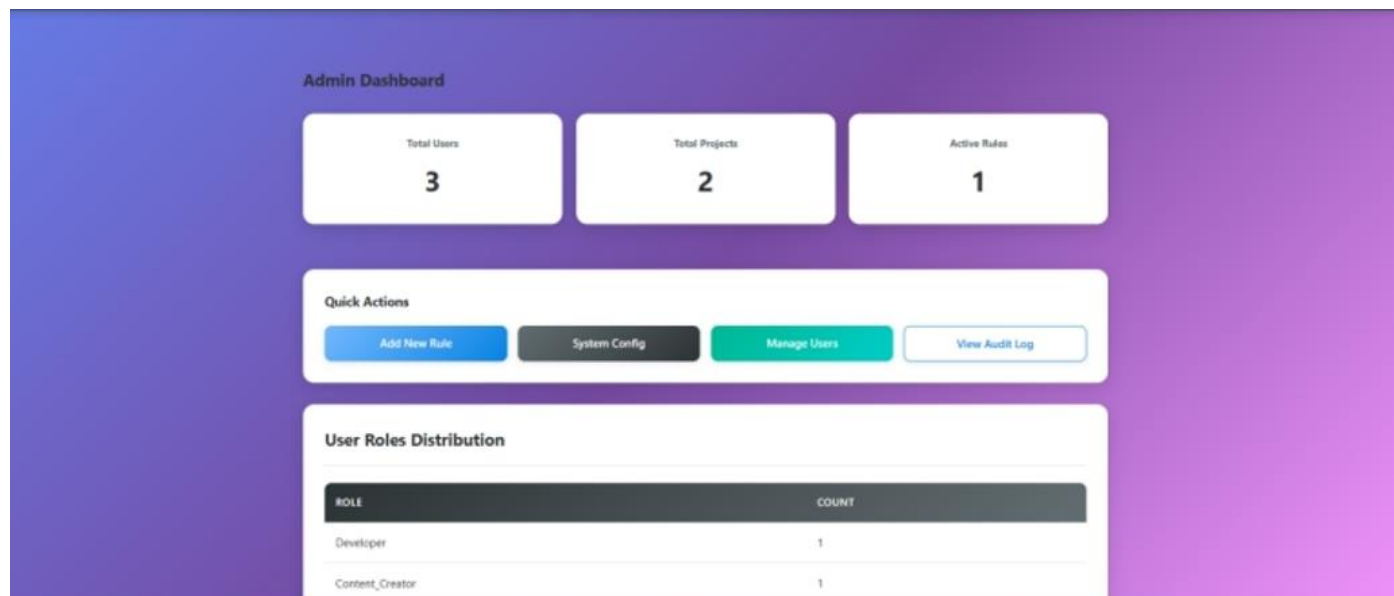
Admin Dashboard

Total Users
3

Total Projects
2

Active Rules
1

Quick Actions

Add New Rule
System Config
Manage Users
View Audit Log

User Roles Distribution

| ROLE | COUNT |
|---|---|
| Developer | 1 |
| Content_Creator | 1 |